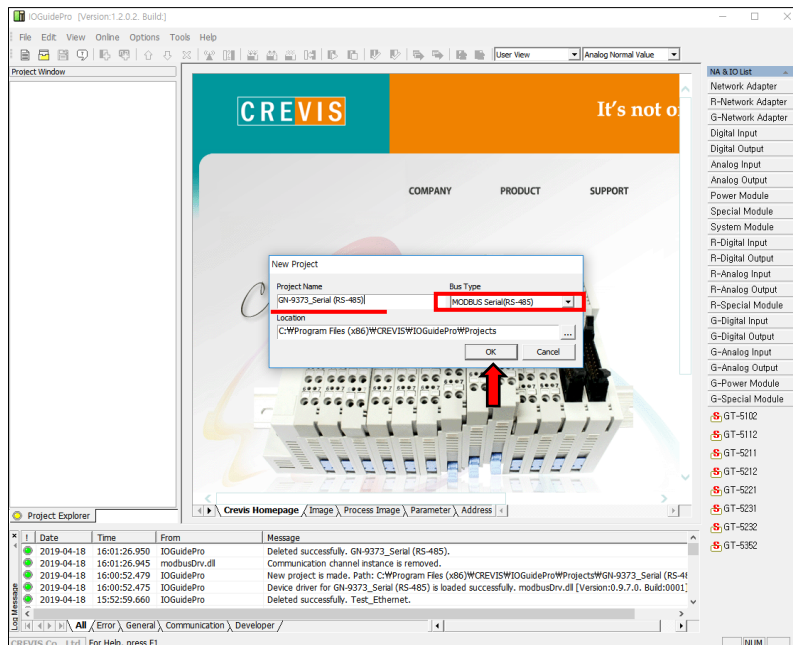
IOGuidePro [Version:1.2.0.2. Build:]

File Edit View Online Options Tools Help

User View
Analog Normal Value

Project Window

CREVIS

It's not o

COMPANY PRODUCT SUPPORT

New Project

Project Name
GN-9373_Serial (RS-485)

Bus Type
MODBUS Serial(RS-485)

Location
C:₩Program Files (x86)₩CREVIS₩IOGuidePro₩Projects

OK Cancel

Crevis Homepage Image Process Image Parameter Address

Project Explorer

NA & IO List
Network Adapter
R-Network Adapter
G-Network Adapter
Digital Input
Digital Output
Analog Input
Analog Output
Power Module
Special Module
System Module
R-Digital Input
R-Digital Output
R-Analog Input
R-Analog Output
R-Special Module
G-Digital Input
G-Digital Output
G-Analog Input
G-Analog Output
G-Power Module
G-Special Module
GT-5102
GT-5112
GT-5211
GT-5212
GT-5221
GT-5231
GT-5232
GT-5352

| ! | Date | Time | From | Message |
|---|---|---|---|---|
| | 2019-04-18 | 16:01:26.950 | IOGuidePro | Deleted successfully. GN-9373_Serial (RS-485). |
| | 2019-04-18 | 16:01:26.945 | modbusDrv.dll | Communication channel instance is removed. |
| | 2019-04-18 | 16:00:52.479 | IOGuidePro | New project is made. Path: C:₩Program Files (x86)₩CREVIS₩IOGuidePro₩Projects₩GN-9373_Serial (RS-48 |
| | 2019-04-18 | 16:00:52.475 | IOGuidePro | Device driver for GN-9373_Serial (RS-485) is loaded successfully. modbusDrv.dll [Version:0.9.7.0. Build:0001] |
| | 2019-04-18 | 15:52:59.660 | IOGuidePro | Deleted successfully. Test_Ethernet. |

Log Message

All Error General Communication Developer

CREVIS Co., Ltd. For Help, press F1 NUM